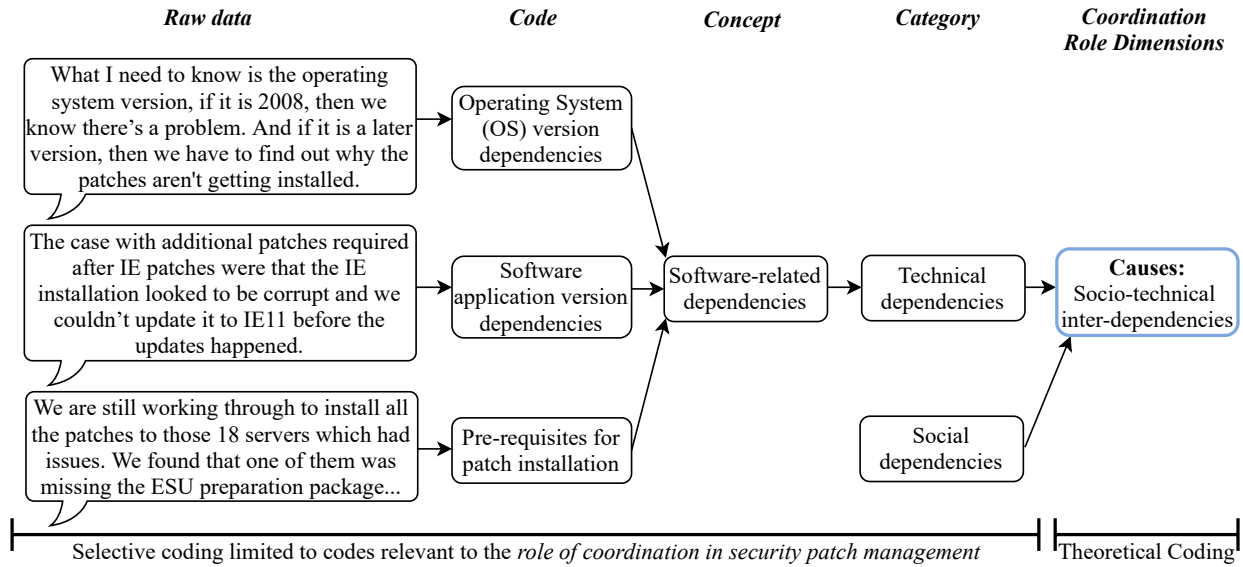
Raw data

Code

Concept

Category

Coordination Role Dimensions

What I need to know is the operating system version, if it is 2008, then we know there's a problem. And if it is a later version, then we have to find out why the patches aren't getting installed.

The case with additional patches required after IE patches were that the IE installation looked to be corrupt and we couldn't update it to IE11 before the updates happened.

We are still working through to install all the patches to those 18 servers which had issues. We found that one of them was missing the ESU preparation package...

Operating System (OS) version dependencies

Software application version dependencies

Pre-requisites for patch installation

Software-related dependencies

Technical dependencies

Social dependencies

Causes: Socio-technical inter-dependencies

Selective coding limited to codes relevant to the role of coordination in security patch management

Theoretical Coding